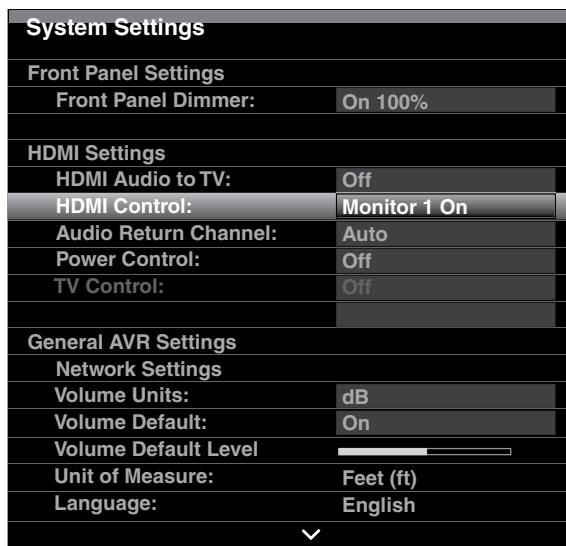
System Settings

Front Panel Settings

| | |
|---|---|
| Front Panel Dimmer: | On 100% |

HDMI Settings

| | |
|---|---|
| HDMI Audio to TV: | Off |
| HDMI Control: | Monitor 1 On |
| Audio Return Channel: | Auto |
| Power Control: | Off |
| TV Control: | Off |

General AVR Settings

Network Settings

| | |
|---|---|
| Volume Units: | dB |
| Volume Default: | On |
| Volume Default Level | |
| Unit of Measure: | Feet (ft) |
| Language: | English |